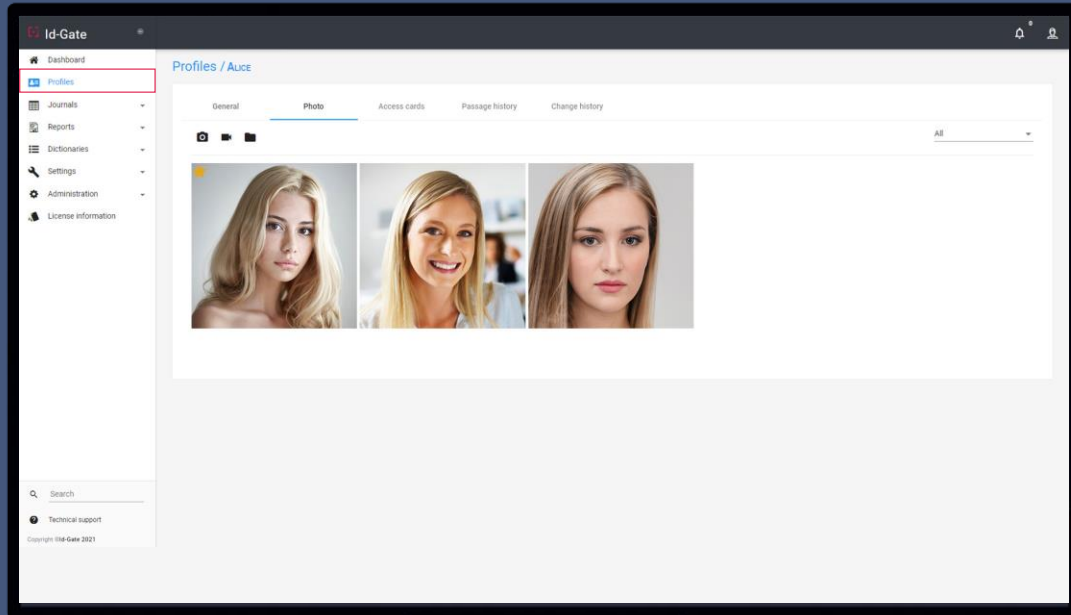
Id-Gate

Dashboard
Profiles
Journals
Reports
Dictionaries
Settings
Administration
License information

Profiles / Alice

General
Photo
Access cards
Passage history
Change history

All

Search
Technical support
Copyright ©Id-Gate 2021